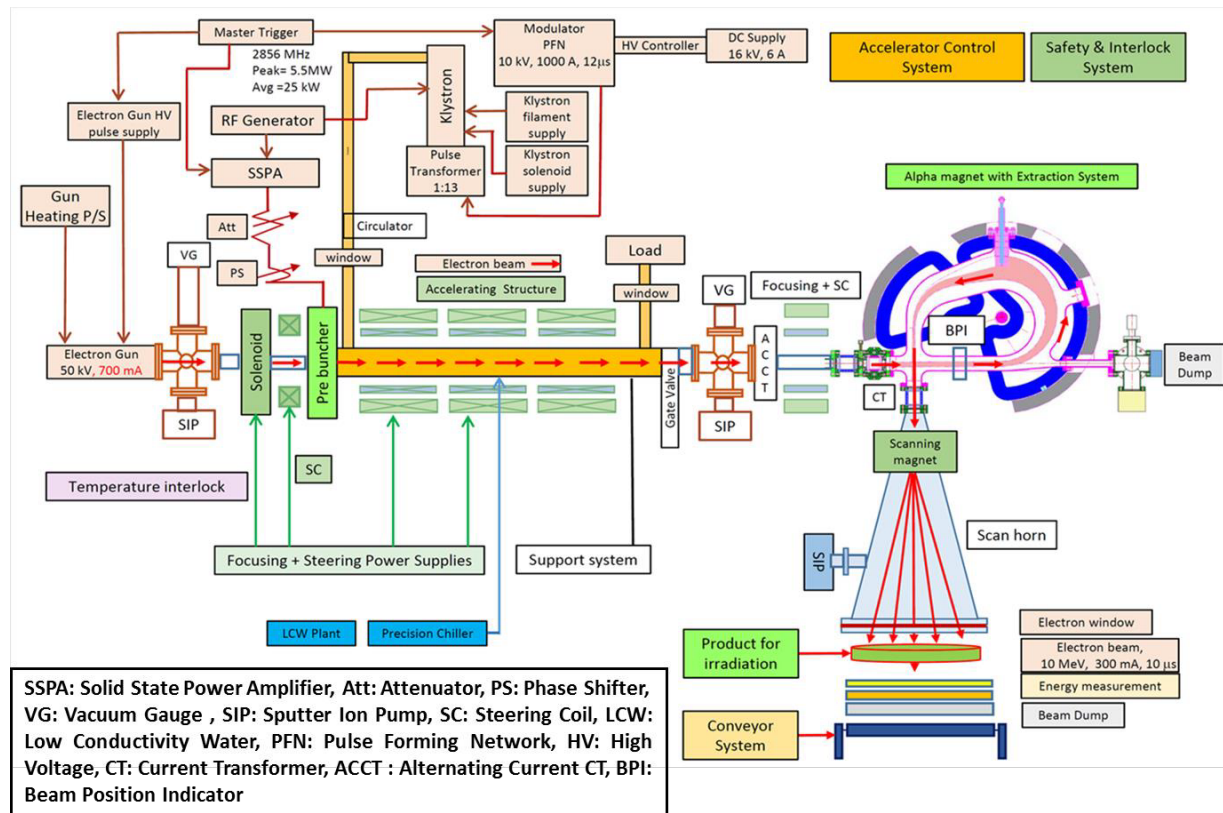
Master Trigger

2856 MHz
Peak= 5.5MW
Avg =25 kW

Modulator
PFN
10 kV, 1000 A, 12μs

HV Controller

DC Supply
16 kV, 6 A

Accelerator Control System

Safety & Interlock System

Electron Gun HV pulse supply

RF Generator

Klystron

Klystron filament supply

Klystron solenoid supply

Pulse Transformer 1:13

SSPA

Gun Heating P/S

Att

Circulator

Alpha magnet with Extraction System

VG

PS

window

Electron beam

Load

Accelerating Structure

window

VG

Focusing + SC

Electron Gun
50 kV, 700 mA

Solenoid

Pre buncher

ACCT

BPI

Beam Dump

SIP

Gate Valve

SIP

CT

Scanning magnet

SC

Temperature interlock

Scan horn

Focusing + Steering Power Supplies

Support system

SIP

LCW Plant

Precision Chiller

Electron window

Product for irradiation

Electron beam, 10 MeV, 300 mA, 10 μs

Energy measurement

Beam Dump

Conveyor System

SSPA: Solid State Power Amplifier, Att: Attenuator, PS: Phase Shifter, VG: Vacuum Gauge , SIP: Sputter Ion Pump, SC: Steering Coil, LCW: Low Conductivity Water, PFN: Pulse Forming Network, HV: High Voltage, CT: Current Transformer, ACCT : Alternating Current CT, BPI: Beam Position Indicator